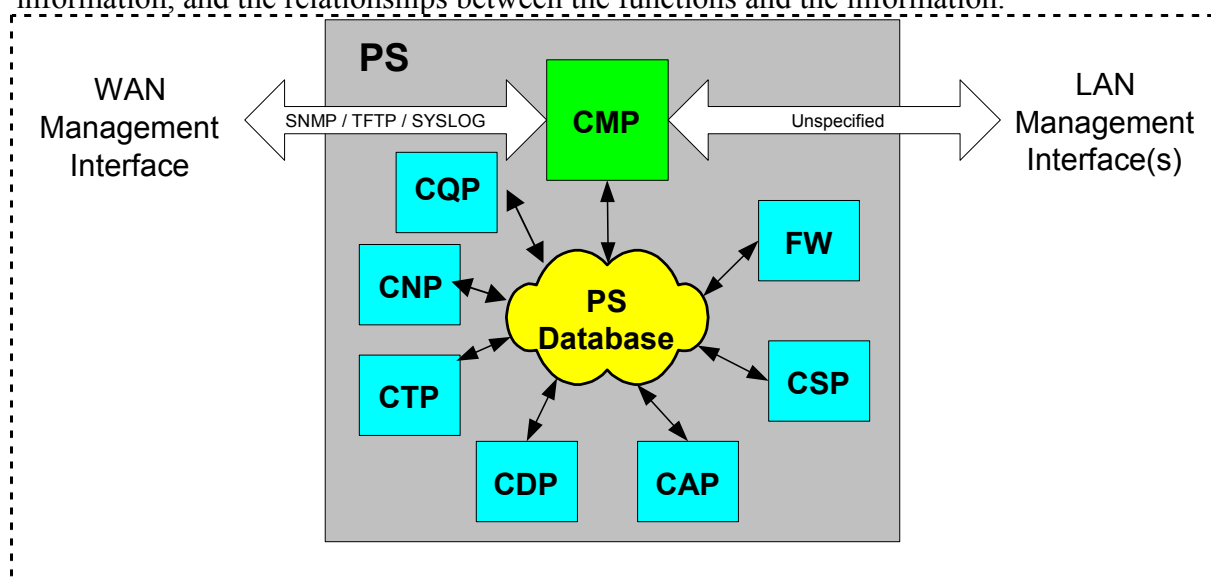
information, and the relationships between the functions and the information.

PS

WAN Management Interface

SNMP / TFTP / SYSLOG

CMP

Unspecified

LAN Management Interface(s)

CQP

FW

CNP

PS Database

CTP

CSP

CDP

CAP